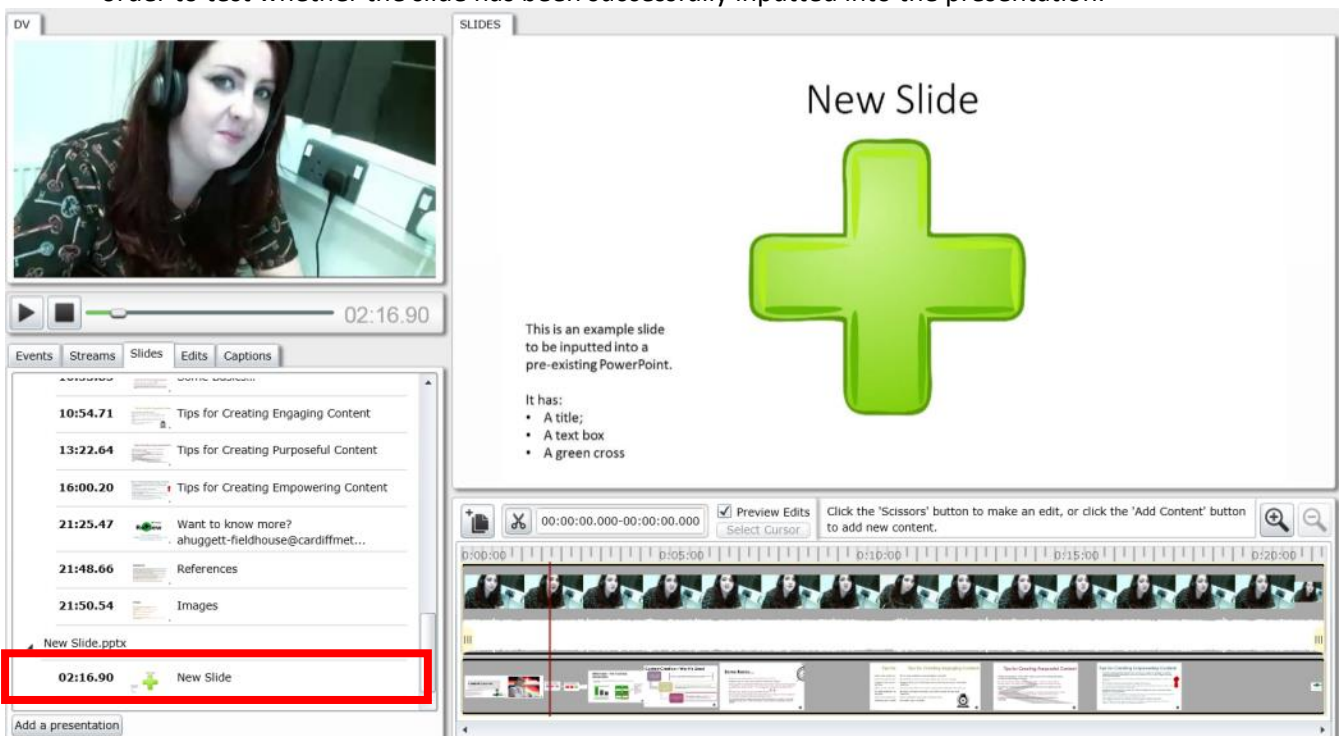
order to test whether the slide has been successfully inputted into the presentation.

DV

02:16.90

Events Streams Slides Edits Captions

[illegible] Some Basics...

10:54.71 Tips for Creating Engaging Content

13:22.64 Tips for Creating Purposeful Content

16:00.20 Tips for Creating Empowering Content

21:25.47 Want to know more? ahuggett-fieldhouse@cardiffmet...

21:48.66 References

21:50.54 Images

New Slide.pptx

02:16.90 New Slide

Add a presentation

SLIDES

New Slide

This is an example slide to be inputted into a pre-existing PowerPoint.

It has:
• A title;
• A text box
• A green cross

00:00:00.000-00:00:00.000

Preview Edits

Select Cursor

Click the 'Scissors' button to make an edit, or click the 'Add Content' button to add new content.

0:00:00 0:05:00 0:10:00 0:15:00 0:20:00